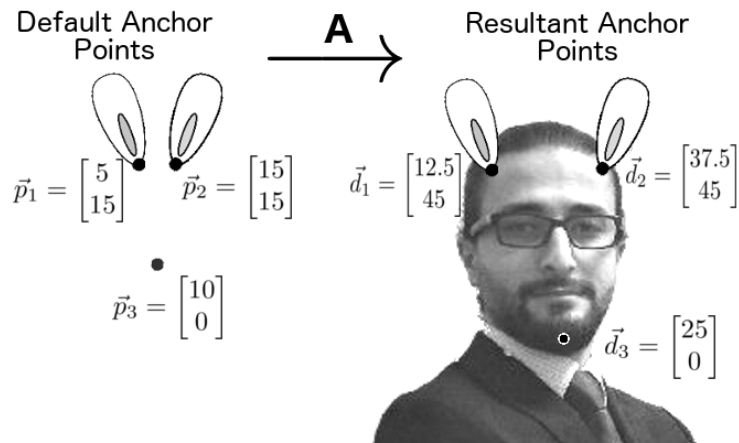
Default Anchor Points

A

Resultant Anchor Points

$\vec{p}_1 = \begin{bmatrix} 5 \\ 15 \end{bmatrix}$ $\vec{p}_2 = \begin{bmatrix} 15 \\ 15 \end{bmatrix}$

$\vec{p}_3 = \begin{bmatrix} 10 \\ 0 \end{bmatrix}$

$\vec{d}_1 = \begin{bmatrix} 12.5 \\ 45 \end{bmatrix}$ $\vec{d}_2 = \begin{bmatrix} 37.5 \\ 45 \end{bmatrix}$

$\vec{d}_3 = \begin{bmatrix} 25 \\ 0 \end{bmatrix}$